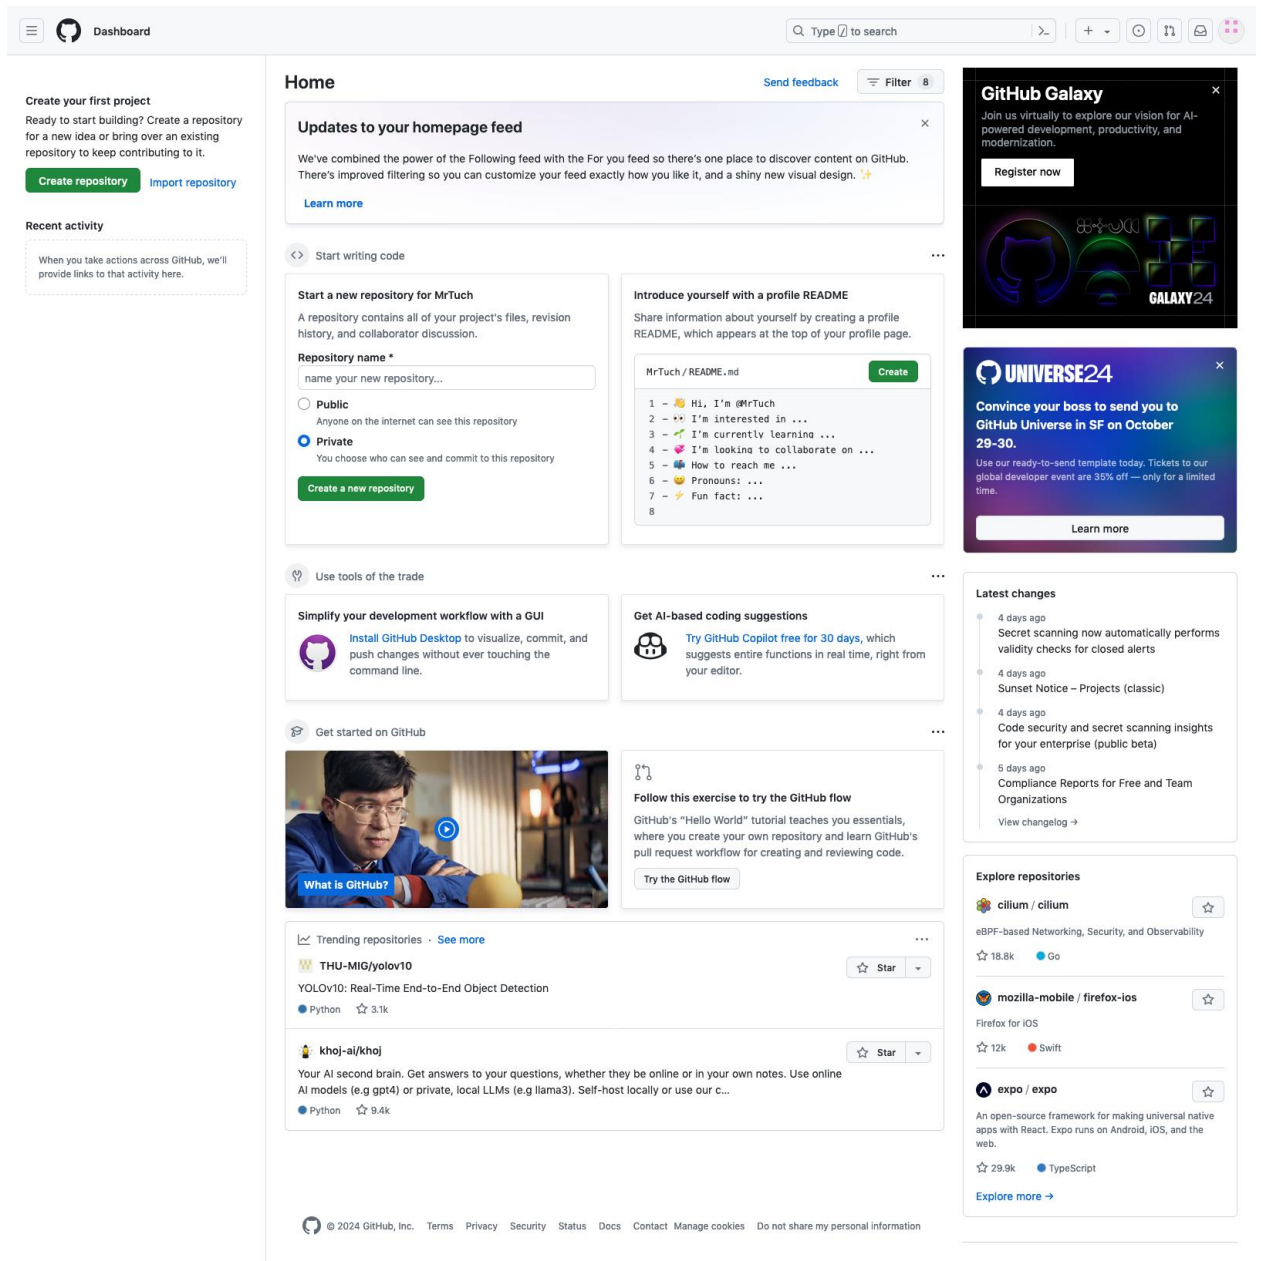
Dashboard

Type / to search

Create your first project
Ready to start building? Create a repository for a new idea or bring over an existing repository to keep contributing to it.

Create repository Import repository

Recent activity
When you take actions across GitHub, we'll provide links to that activity here.

Home
Send feedback Filter 8

Updates to your homepage feed
We've combined the power of the Following feed with the For you feed so there's one place to discover content on GitHub. There's improved filtering so you can customize your feed exactly how you like it, and a shiny new visual design.
Learn more

Start writing code

Start a new repository for MrTuch
A repository contains all of your project's files, revision history, and collaborator discussion.
Repository name *
name your new repository...
Public
Anyone on the internet can see this repository
Private
You choose who can see and commit to this repository
Create a new repository

Introduce yourself with a profile README
Share information about yourself by creating a profile README, which appears at the top of your profile page.
MrTuch / README.md
Create
1 - Hi, I'm @MrTuch
2 - I'm interested in ...
3 - I'm currently learning ...
4 - I'm looking to collaborate on ...
5 - How to reach me ...
6 - Pronouns: ...
7 - Fun fact: ...
8

Use tools of the trade

Simplify your development workflow with a GUI
Install GitHub Desktop to visualize, commit, and push changes without ever touching the command line.

Get AI-based coding suggestions
Try GitHub Copilot free for 30 days, which suggests entire functions in real time, right from your editor.

Get started on GitHub

What is GitHub?

Follow this exercise to try the GitHub flow
GitHub's "Hello World" tutorial teaches you essentials, where you create your own repository and learn GitHub's pull request workflow for creating and reviewing code.
Try the GitHub flow

Trending repositories · See more

THU-MIG/yolov10
Star
YOLOv10: Real-Time End-to-End Object Detection
Python 3.1k

khoj-ai/khoj
Star
Your AI second brain. Get answers to your questions, whether they be online or in your own notes. Use online AI models (e.g gpt4) or private, local LLMs (e.g llama3). Self-host locally or use our c...
Python 9.4k

GitHub Galaxy
Join us virtually to explore our vision for AI-powered development, productivity, and modernization.
Register now
GALAXY24

UNIVERSE24
Convince your boss to send you to GitHub Universe in SF on October 29-30.
Use our ready-to-send template today. Tickets to our global developer event are 35% off — only for a limited time.
Learn more

Latest changes
4 days ago
Secret scanning now automatically performs validity checks for closed alerts
4 days ago
Sunset Notice – Projects (classic)
4 days ago
Code security and secret scanning insights for your enterprise (public beta)
5 days ago
Compliance Reports for Free and Team Organizations
View changelog →

Explore repositories
cilium / cilium
eBPF-based Networking, Security, and Observability
18.8k Go
mozilla-mobile / firefox-ios
Firefox for iOS
12k Swift
expo / expo
An open-source framework for making universal native apps with React. Expo runs on Android, iOS, and the web.
29.9k TypeScript
Explore more →

© 2024 GitHub, Inc. Terms Privacy Security Status Docs Contact Manage cookies Do not share my personal information